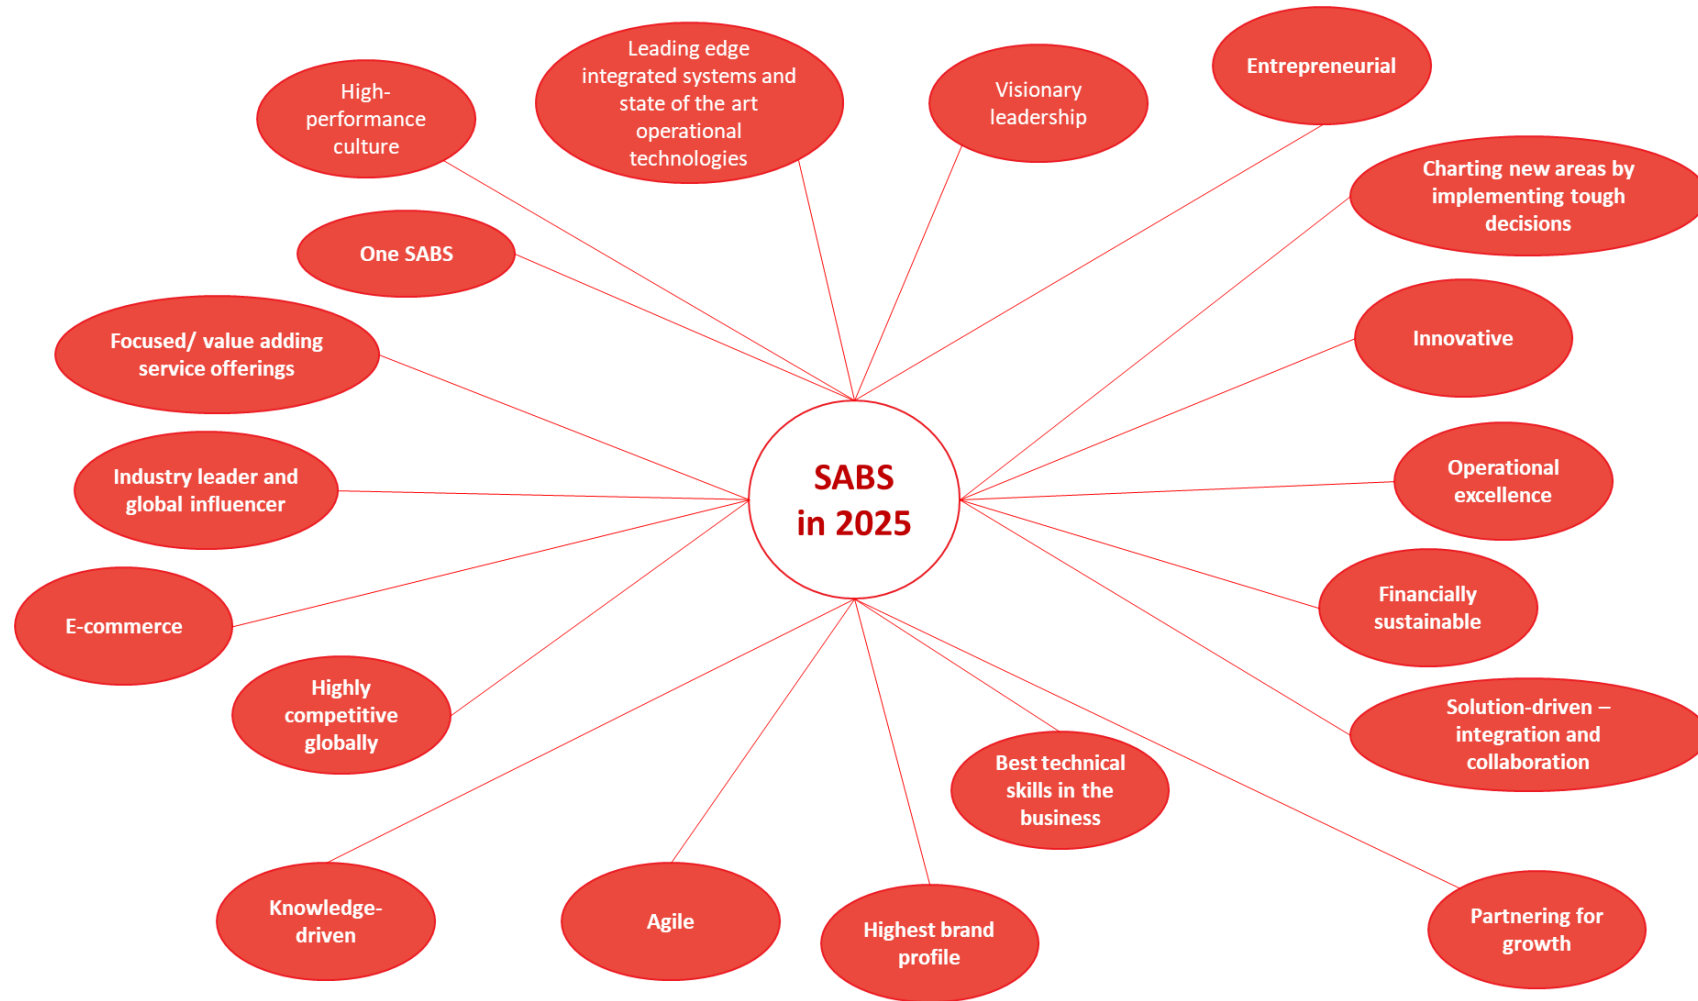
SABS in 2025

High-performance culture

Leading edge integrated systems and state of the art operational technologies

Visionary leadership

Entrepreneurial

Charting new areas by implementing tough decisions

One SABS

Focused/ value adding service offerings

Innovative

Industry leader and global influencer

Operational excellence

E-commerce

Financially sustainable

Highly competitive globally

Solution-driven – integration and collaboration

Best technical skills in the business

Knowledge-driven

Agile

Highest brand profile

Partnering for growth